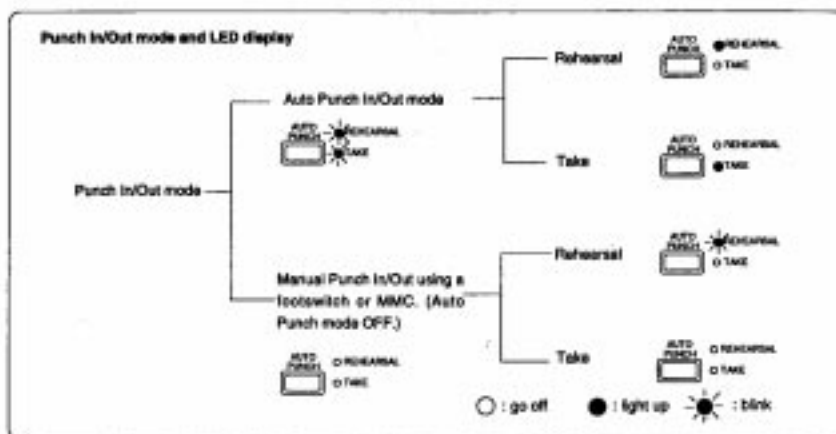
Punch In/Out mode and LED display

Punch In/Out mode

Auto Punch In/Out mode

AUTO PUNCH
REHEARSAL
TAKE

Rehearsal

AUTO PUNCH
REHEARSAL
TAKE

Take

AUTO PUNCH
REHEARSAL
TAKE

Manual Punch In/Out using a footswitch or MMC. (Auto Punch mode OFF.)

AUTO PUNCH
REHEARSAL
TAKE

Rehearsal

AUTO PUNCH
REHEARSAL
TAKE

Take

AUTO PUNCH
REHEARSAL
TAKE

: go off : light up : blink